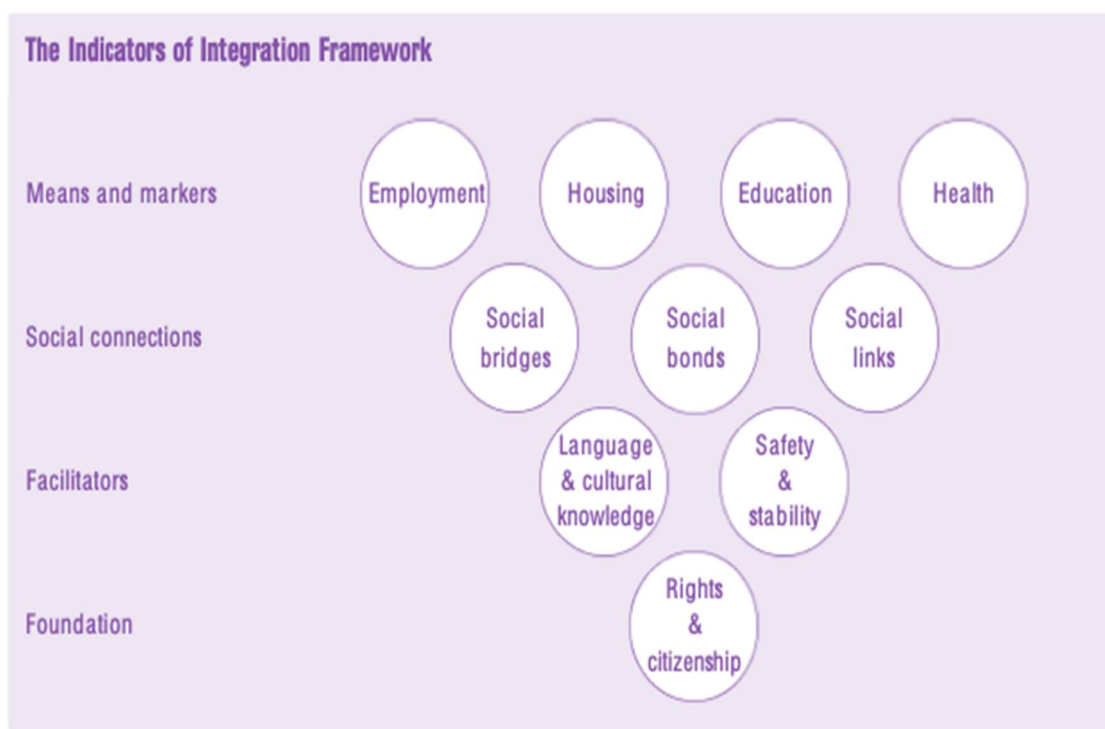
The Indicators of Integration Framework

Means and markers

Employment

Housing

Education

Health

Social connections

Social bridges

Social bonds

Social links

Facilitators

Language & cultural knowledge

Safety & stability

Foundation

Rights & citizenship